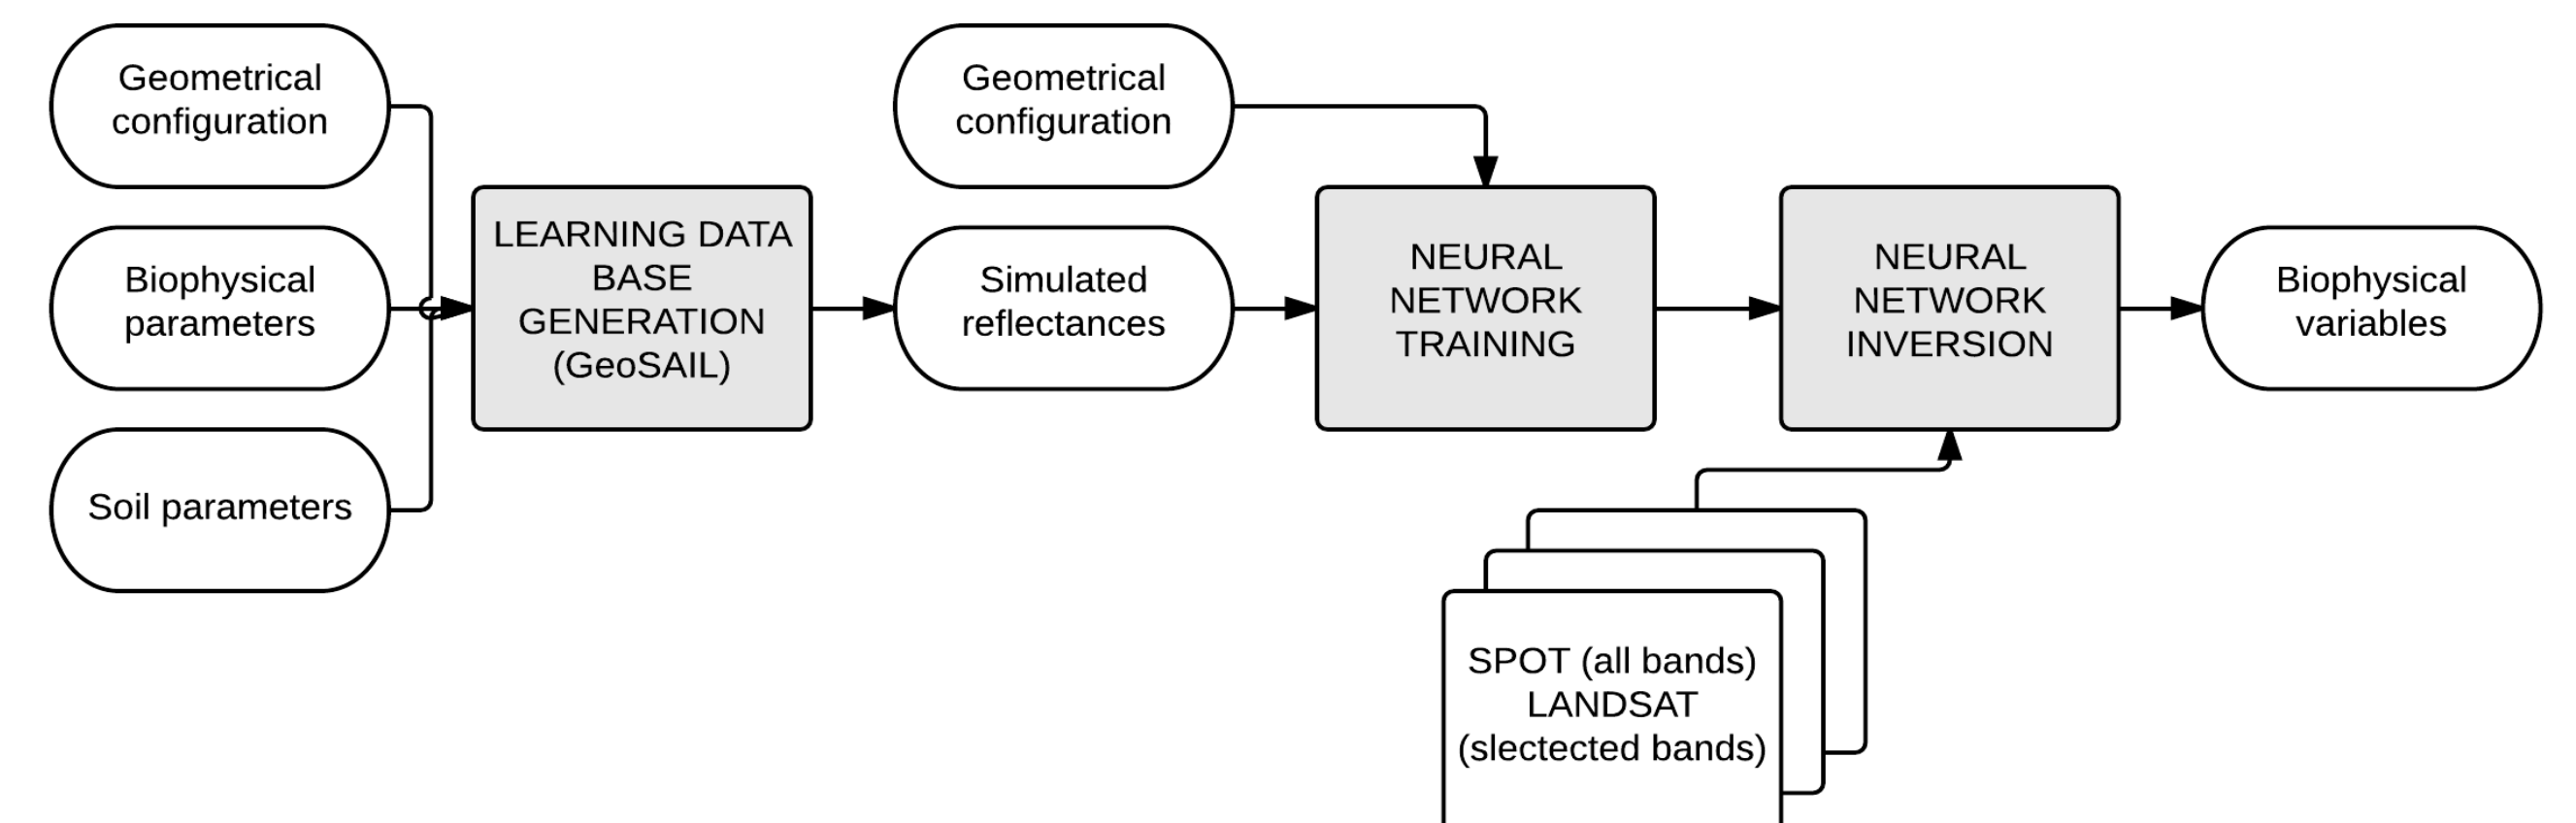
Geometrical configuration

Biophysical parameters

Soil parameters

LEARNING DATA BASE GENERATION (GeoSAIL)

Geometrical configuration

Simulated reflectances

NEURAL NETWORK TRAINING

NEURAL NETWORK INVERSION

Biophysical variables

SPOT (all bands) LANDSAT (slectected bands)